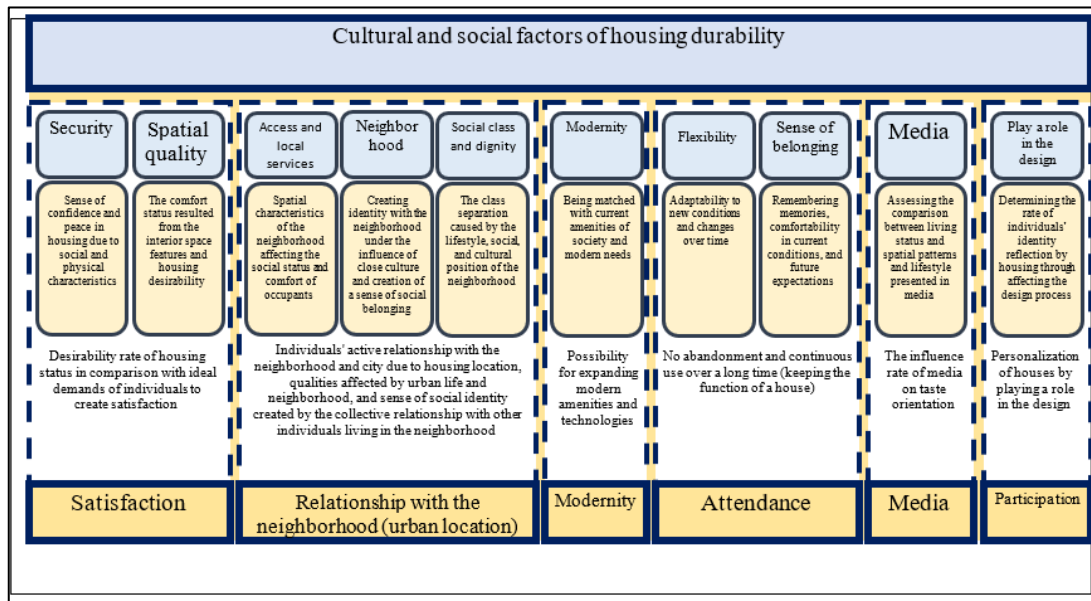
Cultural and social factors of housing durability

Security

Sense of confidence and peace in housing due to social and physical characteristics

Spatial quality

The comfort status resulted from the interior space features and housing desirability

Desirability rate of housing status in comparison with ideal demands of individuals to create satisfaction

Satisfaction

Access and local services

Spatial characteristics of the neighborhood affecting the social status and comfort of occupants

Neighbor hood

Creating identity with the neighborhood under the influence of close culture and creation of a sense of social belonging

Social class and dignity

The class separation caused by the lifestyle, social, and cultural position of the neighborhood

Individuals' active relationship with the neighborhood and city due to housing location, qualities affected by urban life and neighborhood, and sense of social identity created by the collective relationship with other individuals living in the neighborhood

Relationship with the neighborhood (urban location)

Modernity

Being matched with current amenities of society and modern needs

Possibility for expanding modern amenities and technologies

Modernity

Flexibility

Adaptability to new conditions and changes over time

Sense of belonging

Remembering memories, comfortability in current conditions, and future expectations

No abandonment and continuous use over a long time (keeping the function of a house)

Attendance

Media

Assessing the comparison between living status and spatial patterns and lifestyle presented in media

The influence rate of media on taste orientation

Media

Play a role in the design

Determining the rate of individuals' identity reflection by housing through affecting the design process

Personalization of houses by playing a role in the design

Participation